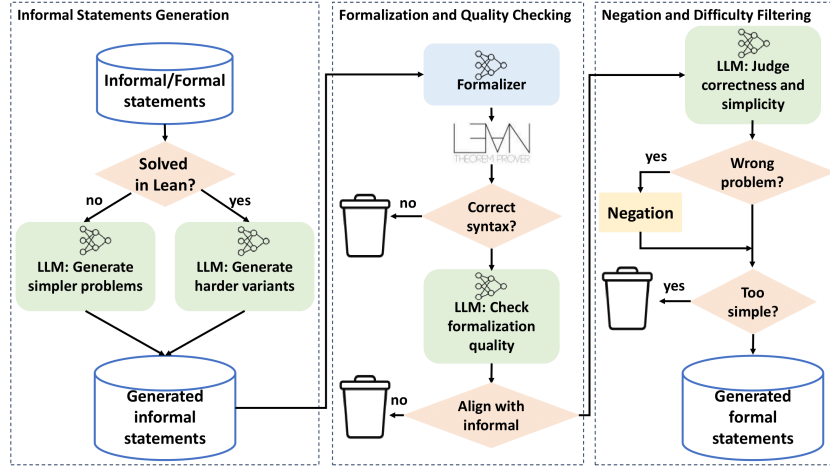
Informal Statements Generation

Informal/Formal statements

Solved in Lean?

no

yes

LLM: Generate simpler problems

LLM: Generate harder variants

Generated informal statements

Formalization and Quality Checking

Formalizer

LEAN THEOREM PROVER

no

Correct syntax?

LLM: Check formalization quality

no

Align with informal

Negation and Difficulty Filtering

LLM: Judge correctness and simplicity

yes

Wrong problem?

Negation

yes

Too simple?

Generated formal statements